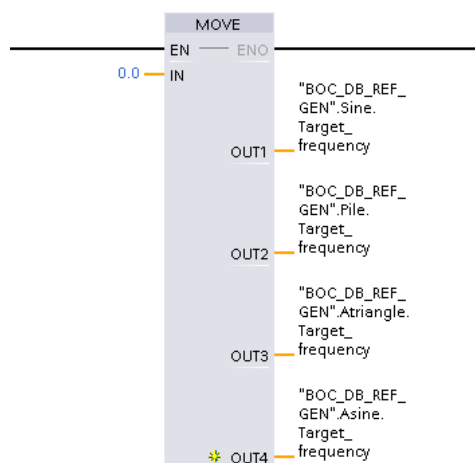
MOVE

EN — ENO

0.0 IN

"BOC_DB_REF_GEN".Sine.Target_frequency
OUT1

"BOC_DB_REF_GEN".Pile.Target_frequency
OUT2

"BOC_DB_REF_GEN".Atriangle.Target_frequency
OUT3

"BOC_DB_REF_GEN".Asine.Target_frequency
OUT4